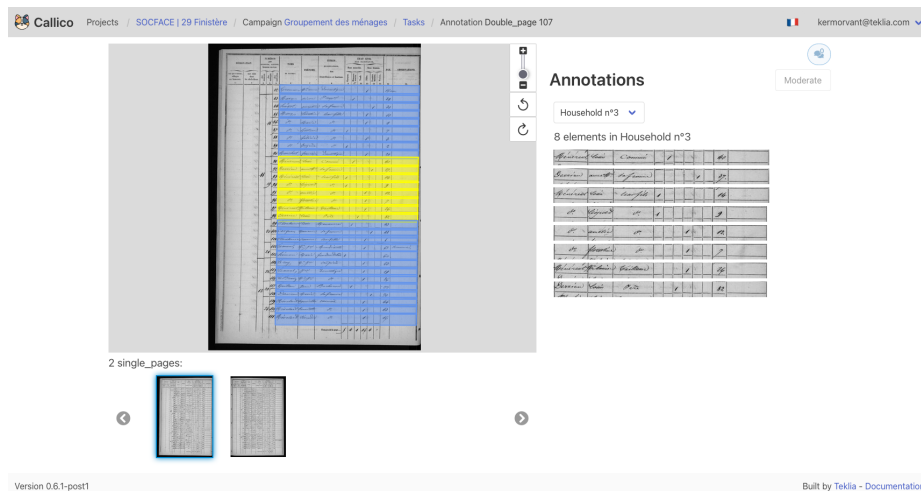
Callico Projects / SOCFACE | 29 Finistère / Campaign Groupement des ménages / Tasks / Annotation Double_page 107

kermorvant@teklia.com

Annotations

Moderate

Household n°3

8 elements in Household n°3

2 single_pages:

Version 0.6.1-post1

Built by Teklia - Documentation